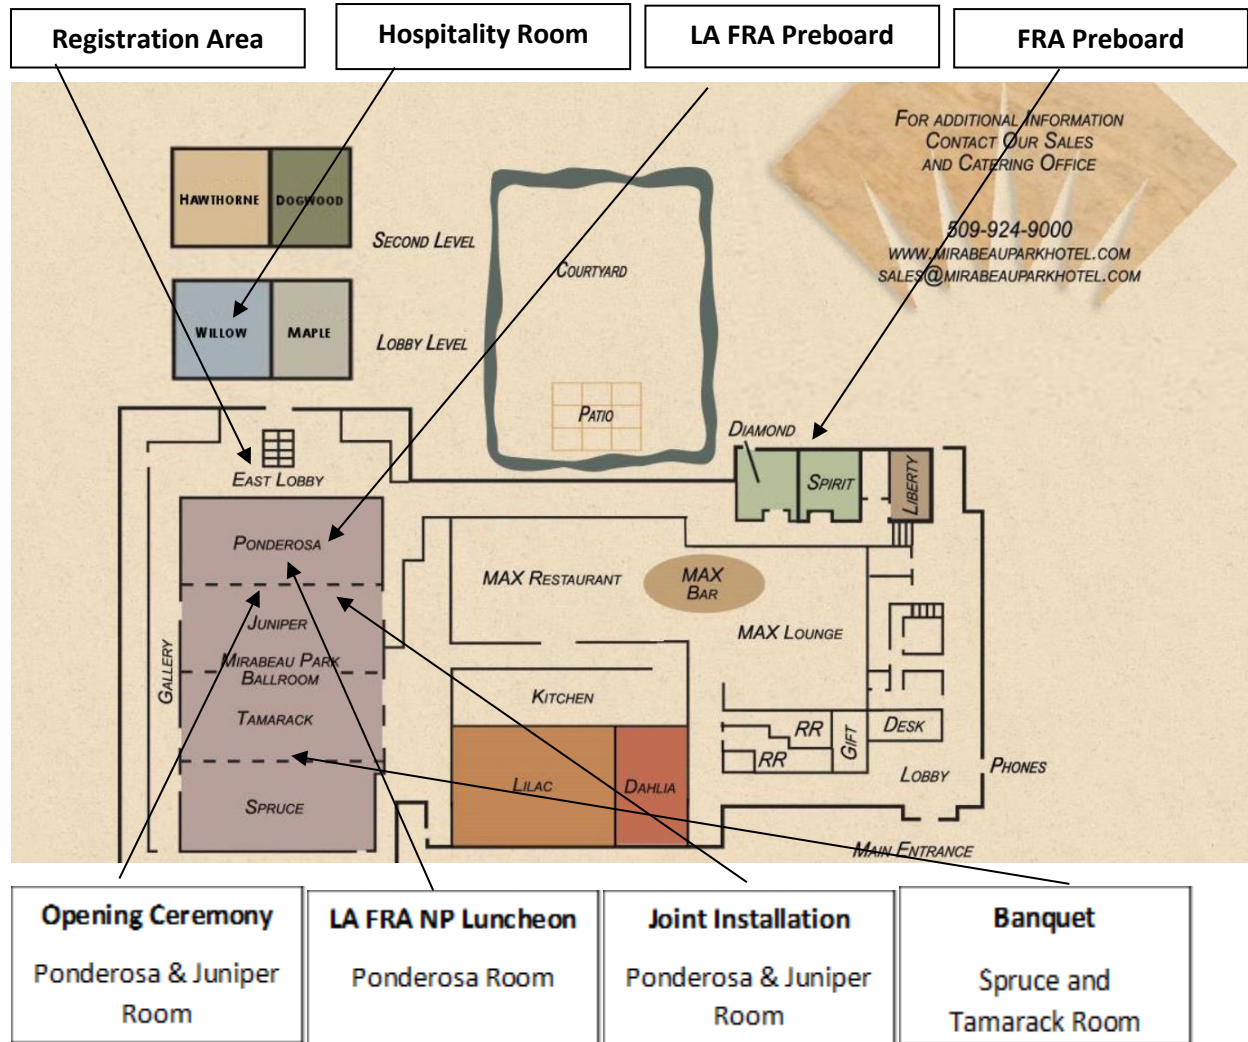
Registration Area

Hospitality Room

LA FRA Preboard

FRA Preboard

For Additional Information Contact Our Sales and Catering Office

509-924-9000
www.mirabeauparkhotel.com
sales@mirabeauparkhotel.com

Hawthorne

Dogwood

Second Level

Willow

Maple

Lobby Level

Courtyard

Patio

Diamond

Spirit

Liberty

East Lobby

Ponderosa

Juniper

Mirabeau Park Ballroom

Tamarack

Spruce

Gallery

MAX Restaurant

MAX Bar

MAX Lounge

Kitchen

Lilac

Dahlia

RR

RR

Gift

Desk

Lobby

Phones

Main Entrance

Opening Ceremony
Ponderosa & Juniper Room

LA FRA NP Luncheon
Ponderosa Room

Joint Installation
Ponderosa & Juniper Room

Banquet
Spruce and Tamarack Room